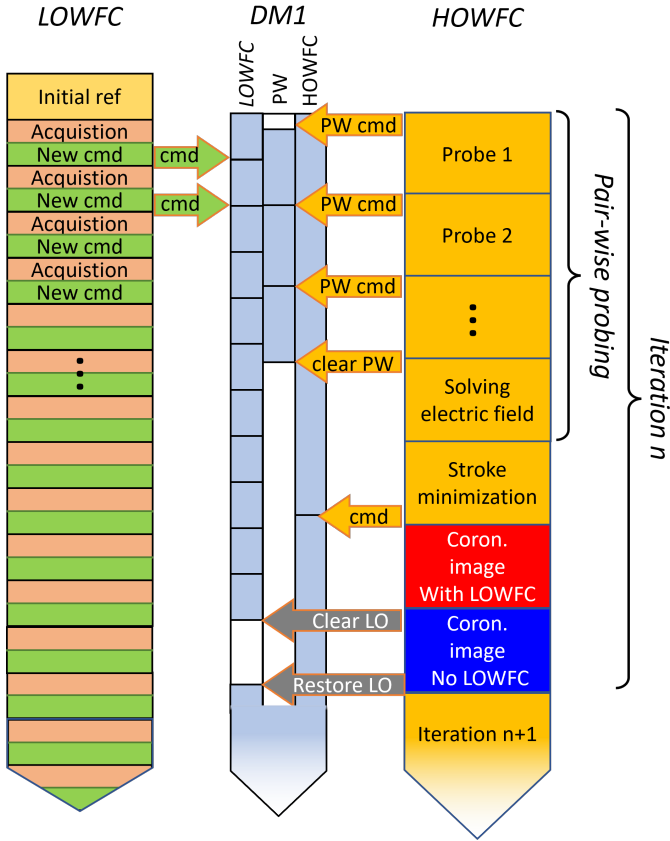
LOWFC

DM1

HOWFC

LOWFC
PW
HOWFC

Initial ref
Acquistion
New cmd
Acquistion
New cmd
Acquistion
New cmd
Acquistion
New cmd
⋮

cmd
cmd

PW cmd
PW cmd
PW cmd
clear PW
cmd
Clear LO
Restore LO

Probe 1
Probe 2
⋮
Solving electric field
Stroke minimization
Coron. image With LOWFC
Coron. image No LOWFC
Iteration n+1

Pair-wise probing

Iteration n